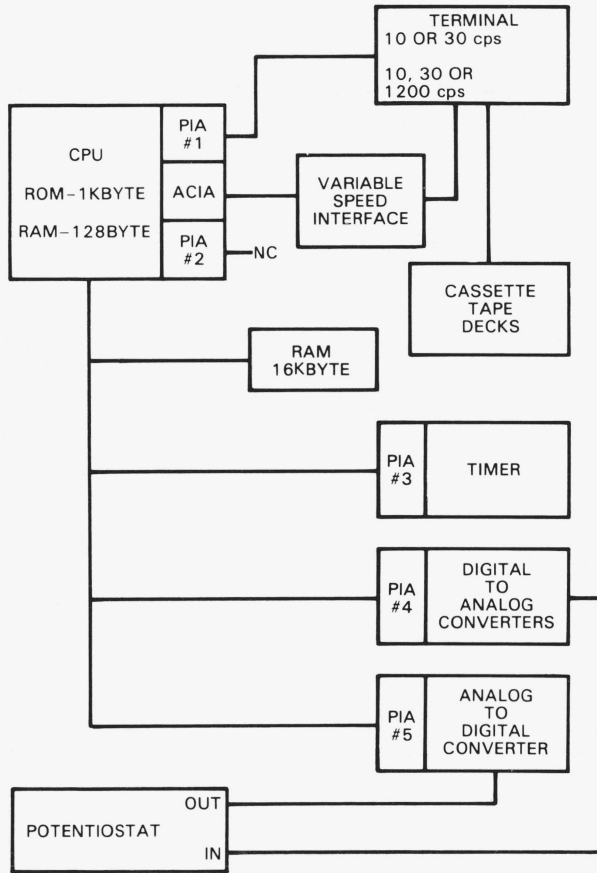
TERMINAL
10 OR 30 cps

10, 30 OR
1200 cps

CPU

ROM–1KBYTE

RAM–128BYTE

PIA
#1

ACIA

PIA
#2

NC

VARIABLE
SPEED
INTERFACE

CASSETTE
TAPE
DECKS

RAM
16KBYTE

PIA
#3

TIMER

PIA
#4

DIGITAL
TO
ANALOG
CONVERTERS

PIA
#5

ANALOG
TO
DIGITAL
CONVERTER

OUT

POTENTIOSTAT

IN